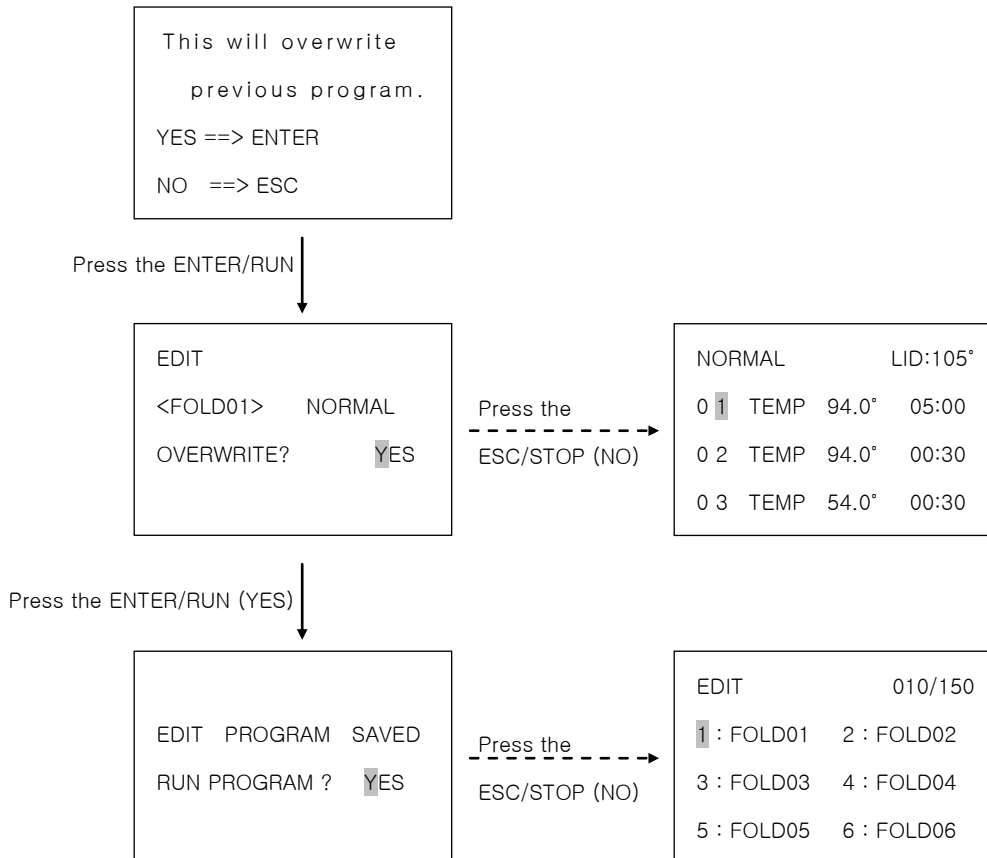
This will overwrite
previous program.
YES ==> ENTER
NO ==> ESC

Press the ENTER/RUN

EDIT
<FOLD01> NORMAL
OVERWRITE? YES

Press the
ESC/STOP (NO)

NORMAL LID:105˚
0 1 TEMP 94.0˚ 05:00
0 2 TEMP 94.0˚ 00:30
0 3 TEMP 54.0˚ 00:30

Press the ENTER/RUN (YES)

EDIT PROGRAM SAVED
RUN PROGRAM ? YES

Press the
ESC/STOP (NO)

EDIT 010/150
1 : FOLD01 2 : FOLD02
3 : FOLD03 4 : FOLD04
5 : FOLD05 6 : FOLD06